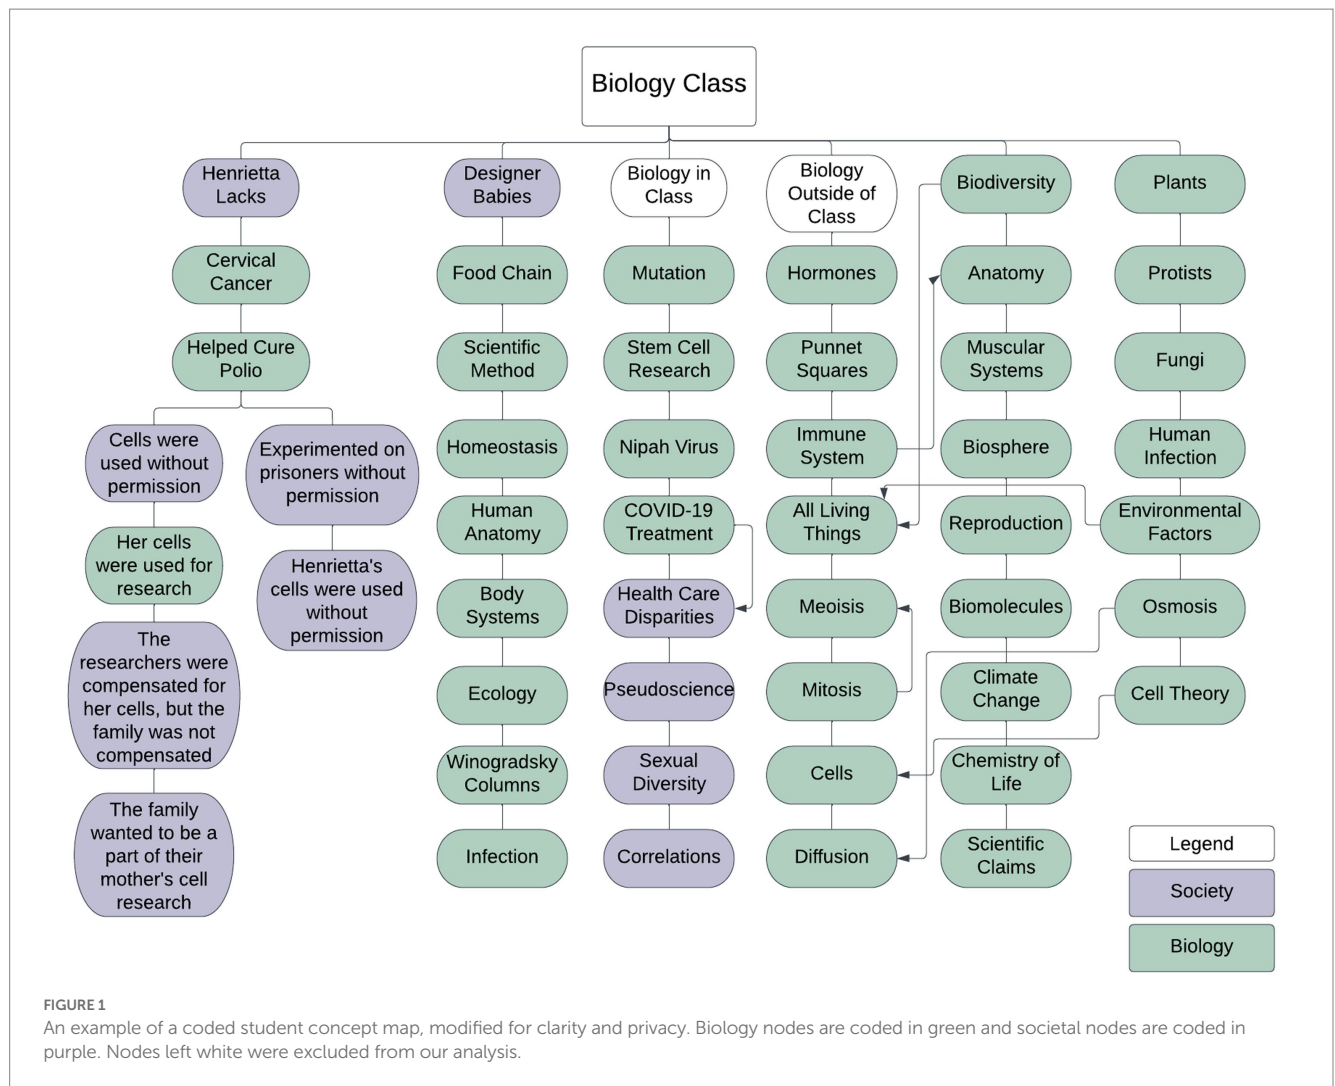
Biology Class

Henrietta Lacks

Cervical Cancer

Helped Cure Polio

Cells were used without permission

Her cells were used for research

The researchers were compensated for her cells, but the family was not compensated

The family wanted to be a part of their mother's cell research

Experimented on prisoners without permission

Henrietta's cells were used without permission

Designer Babies

Food Chain

Scientific Method

Homeostasis

Human Anatomy

Body Systems

Ecology

Winogradsky Columns

Infection

Biology in Class

Mutation

Stem Cell Research

Nipah Virus

COVID-19 Treatment

Health Care Disparities

Pseudoscience

Sexual Diversity

Correlations

Biology Outside of Class

Hormones

Punnet Squares

Immune System

All Living Things

Meoisis

Mitosis

Cells

Diffusion

Biodiversity

Anatomy

Muscular Systems

Biosphere

Reproduction

Biomolecules

Climate Change

Chemistry of Life

Scientific Claims

Plants

Protists

Fungi

Human Infection

Environmental Factors

Osmosis

Cell Theory

Legend

Society

Biology

FIGURE 1

An example of a coded student concept map, modified for clarity and privacy. Biology nodes are coded in green and societal nodes are coded in purple. Nodes left white were excluded from our analysis.